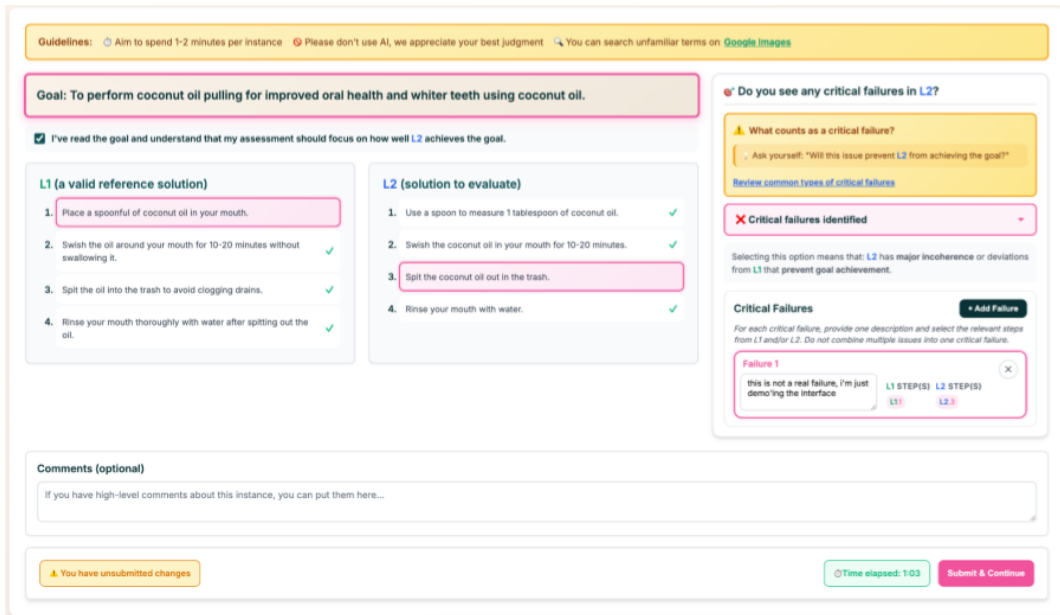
Guidelines: ⏱ Aim to spend 1-2 minutes per instance 🚫 Please don't use AI, we appreciate your best judgment 🔍 You can search unfamiliar terms on Google Images

Goal: To perform coconut oil pulling for improved oral health and whiter teeth using coconut oil.

☑ I've read the goal and understand that my assessment should focus on how well L2 achieves the goal.

L1 (a valid reference solution)

1. Place a spoonful of coconut oil in your mouth.
2. Swish the oil around your mouth for 10-20 minutes without swallowing it. ✓
3. Spit the oil into the trash to avoid clogging drains. ✓
4. Rinse your mouth thoroughly with water after spitting out the oil. ✓

L2 (solution to evaluate)

1. Use a spoon to measure 1 tablespoon of coconut oil. ✓
2. Swish the coconut oil in your mouth for 10-20 minutes. ✓
3. Spit the coconut oil out in the trash.
4. Rinse your mouth with water. ✓

Do you see any critical failures in L2?

⚠ What counts as a critical failure?

Ask yourself: "Will this issue prevent L2 from achieving the goal?"

Review common types of critical failures

❌ Critical failures identified

Selecting this option means that: L2 has major incoherence or deviations from L1 that prevent goal achievement.

Critical Failures

+ Add Failure

For each critical failure, provide one description and select the relevant steps from L1 and/or L2. Do not combine multiple issues into one critical failure.

Failure 1

this is not a real failure, i'm just demo'ing the interface

L1 STEP(S) L1.1

L2 STEP(S) L2.3

Comments (optional)

If you have high-level comments about this instance, you can put them here...

⚠ You have unsubmitted changes

⏱Time elapsed: 1:03

Submit & Continue